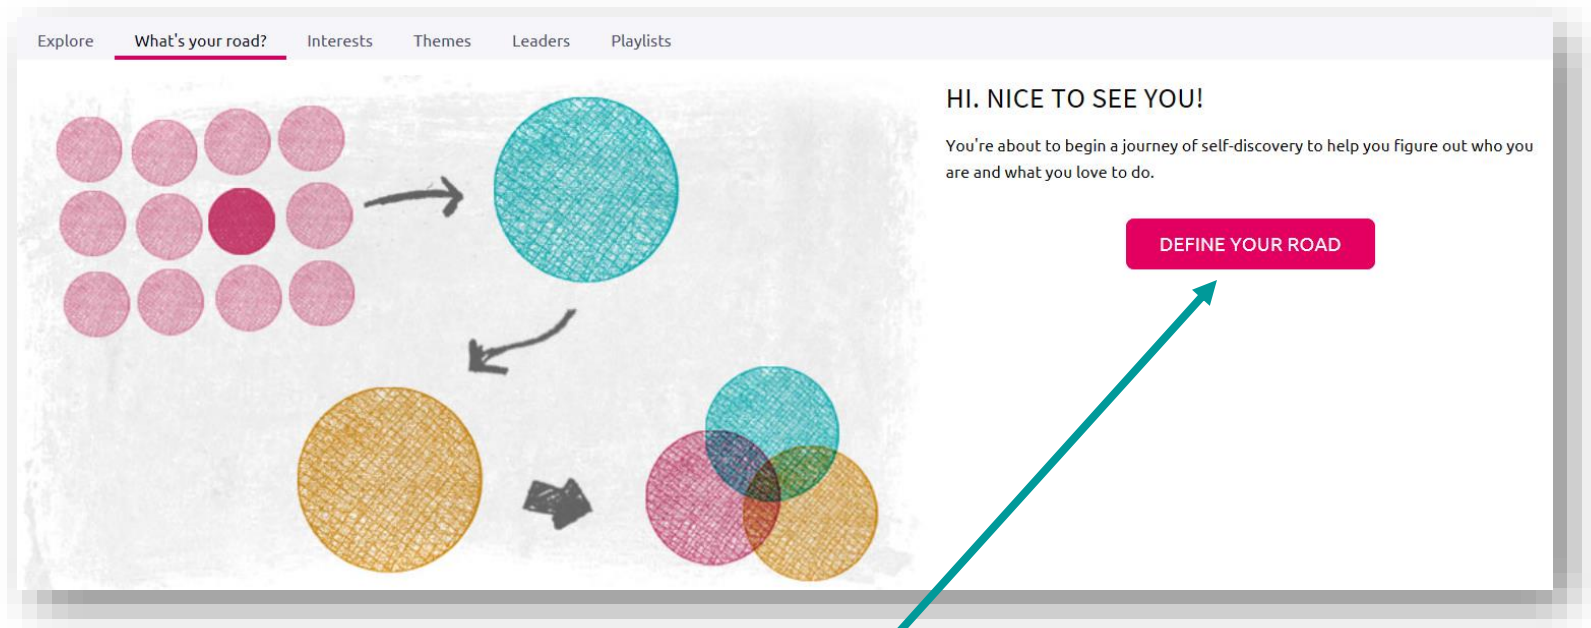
Explore What's your road? Interests Themes Leaders Playlists

HI. NICE TO SEE YOU!

You're about to begin a journey of self-discovery to help you figure out who you are and what you love to do.

DEFINE YOUR ROAD